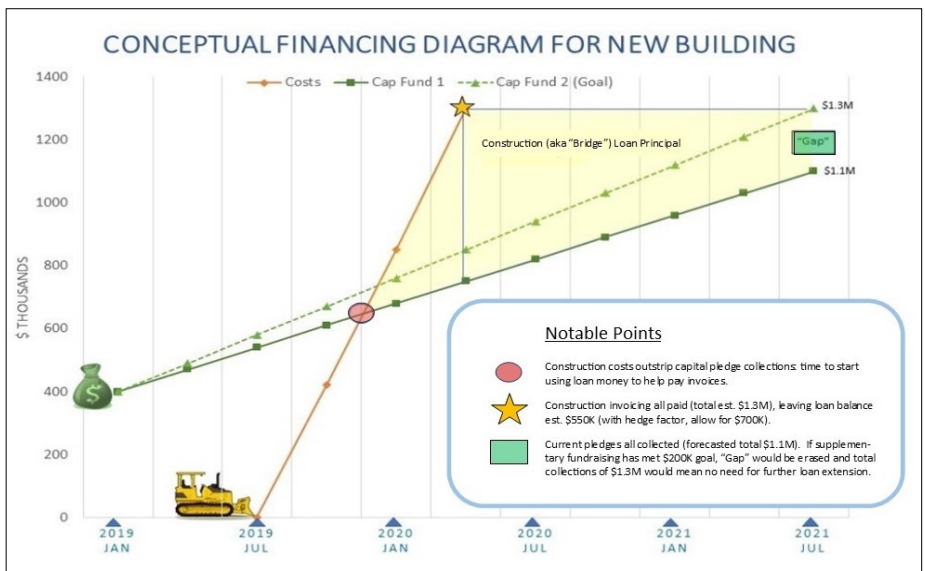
CONCEPTUAL FINANCING DIAGRAM FOR NEW BUILDING

Costs
Cap Fund 1
Cap Fund 2 (Goal)

1400
1200
1000
800
600
400
200
0

$ THOUSANDS

$1.3M
Construction (aka "Bridge") Loan Principal
"Gap"
$1.1M

Notable Points

Construction costs outstrip capital pledge collections: time to start using loan money to help pay invoices.

Construction invoicing all paid (total est. $1.3M), leaving loan balance est. $550K (with hedge factor, allow for $700K).

Current pledges all collected (forecasted total $1.1M). If supplementary fundraising has met $200K goal, "Gap" would be erased and total collections of $1.3M would mean no need for further loan extension.

2019 JAN
2019 JUL
2020 JAN
2020 JUL
2021 JAN
2021 JUL